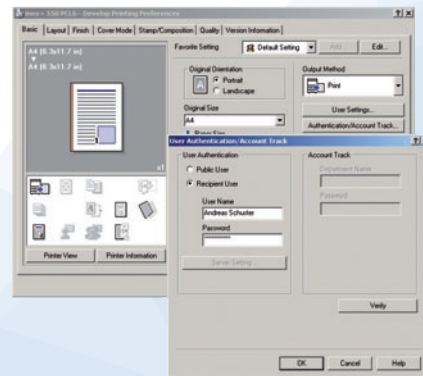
ineo+ 350 PCL6 - Develop Printing Preferences

?|X

Basic | Layout | Finish | Cover Mode | Stamp/Composition | Quality | Version Information

A4 (8.3x11.7 in)
A4 (8.3x11.7 in)

Favorite Setting
Default Setting
Add
Edit...

Original Orientation
Portrait
Landscape

Output Method
Print

Original Size
A4

User Settings...
Authentication/Account Track...

x1

Printer View
Printer Information

User Authentication/Account Track

?

User Authentication
Public User
Recipient User
User Name
Andreas Schuster
Password
**********

Server Setting...

Account Track
Department Name
Password

Verify

OK
Cancel
Help